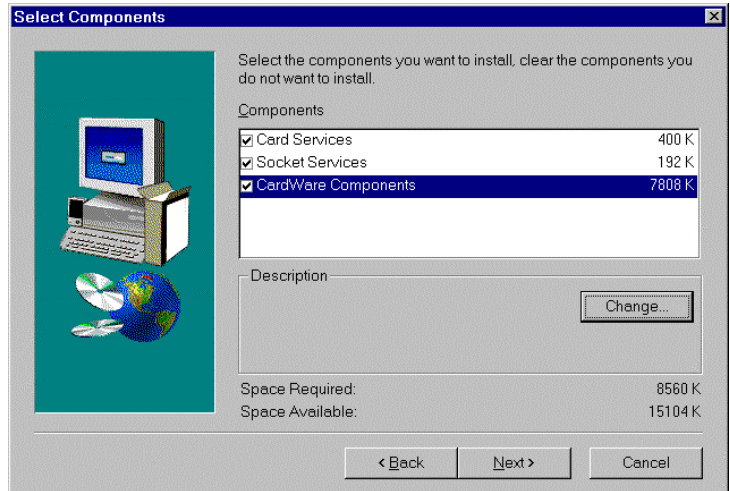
Select Components

Select the components you want to install, clear the components you do not want to install.

Components

| | |
|---|---|
| ☑ Card Services | 400 K |
| ☑ Socket Services | 192 K |
| ☑ CardWare Components | 7808 K |

Description

Change...

Space Required: 8560 K
Space Available: 15104 K

< Back
Next >
Cancel